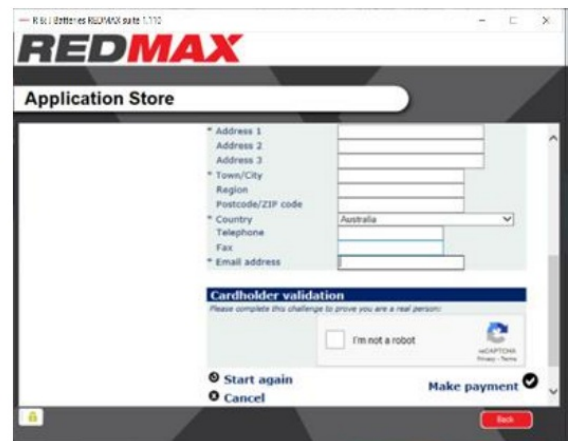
R & I Batteries REDMAX suite 1.110

REDMAX

Application Store

* Address 1
Address 2
Address 3
* Town/City
Region
Postcode/ZIP code
* Country
Australia
Telephone
Fax
* Email address

Cardholder validation
Please complete this challenge to prove you are a real person:

I'm not a robot
reCAPTCHA
Privacy - Terms

Start again
Cancel
Make payment

Back